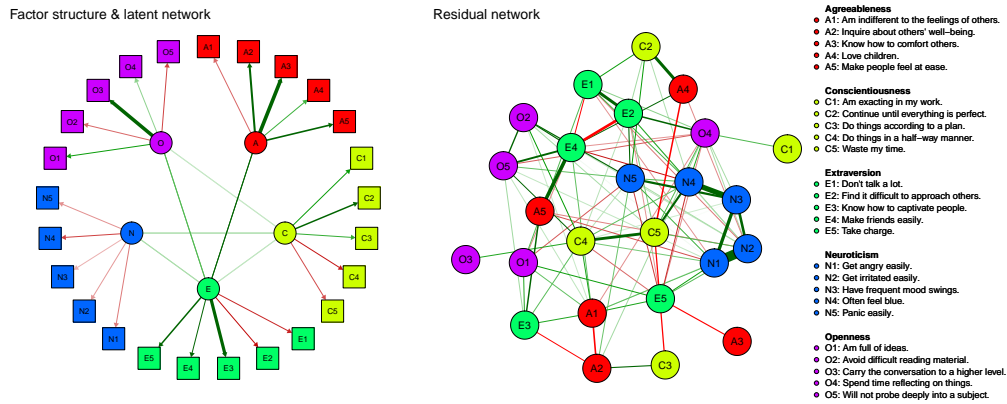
Factor structure & latent network

O5
A1
A2
O4
A3
O3
A4
O2
A5
O
A
O1
C1
N5
C2
N
C
N4
C3
N3
C4
E
N2
C5
N1
E1
E5
E2
E4
E3

Residual network

C2
E1
A4
E2
O2
O4
C1
E4
O5
N5
N4
N3
A5
C5
C4
N2
O3
N1
O1
E5
E3
A1
A3
A2
C3

Agreeableness
A1: Am indifferent to the feelings of others.
A2: Inquire about others' well–being.
A3: Know how to comfort others.
A4: Love children.
A5: Make people feel at ease.

Conscientiousness
C1: Am exacting in my work.
C2: Continue until everything is perfect.
C3: Do things according to a plan.
C4: Do things in a half–way manner.
C5: Waste my time.

Extraversion
E1: Don't talk a lot.
E2: Find it difficult to approach others.
E3: Know how to captivate people.
E4: Make friends easily.
E5: Take charge.

Neuroticism
N1: Get angry easily.
N2: Get irritated easily.
N3: Have frequent mood swings.
N4: Often feel blue.
N5: Panic easily.

Openness
O1: Am full of ideas.
O2: Avoid difficult reading material.
O3: Carry the conversation to a higher level.
O4: Spend time reflecting on things.
O5: Will not probe deeply into a subject.